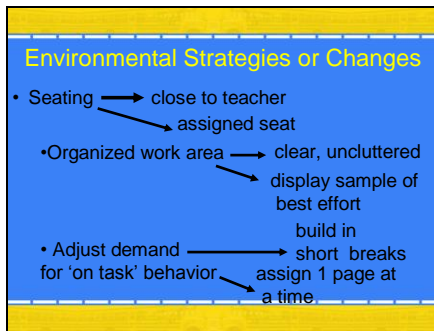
Environmental Strategies or Changes

• Seating → close to teacher
assigned seat

•Organized work area → clear, uncluttered
display sample of best effort

• Adjust demand for 'on task' behavior → build in short breaks
assign 1 page at a time